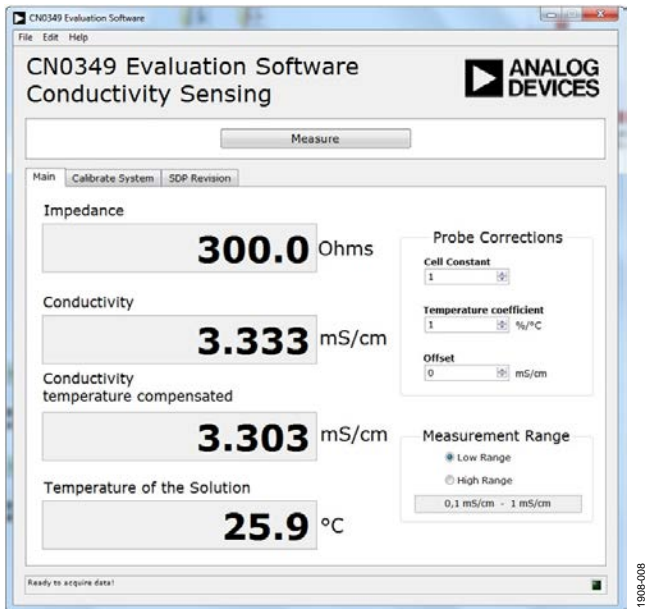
CN0349 Evaluation Software

File Edit Help

CN0349 Evaluation Software
Conductivity Sensing

ANALOG DEVICES

Measure

Main | Calibrate System | SDP Revision

Impedance

300.0 Ohms

Conductivity

3.333 mS/cm

Conductivity temperature compensated

3.303 mS/cm

Temperature of the Solution

25.9 °C

Probe Corrections

Cell Constant
1

Temperature coefficient
1 %/°C

Offset
0 mS/cm

Measurement Range

Low Range

High Range

0,1 mS/cm - 1 mS/cm

Ready to acquire data!

11908-008